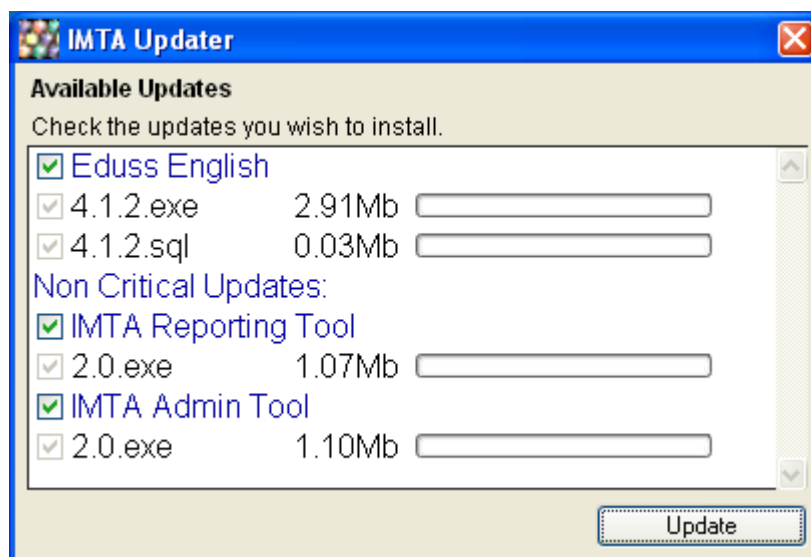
IMTA Updater

Available Updates

Check the updates you wish to install.

Eduss English
4.1.2.exe 2.91Mb
4.1.2.sql 0.03Mb
Non Critical Updates:
IMTA Reporting Tool
2.0.exe 1.07Mb
IMTA Admin Tool
2.0.exe 1.10Mb

Update